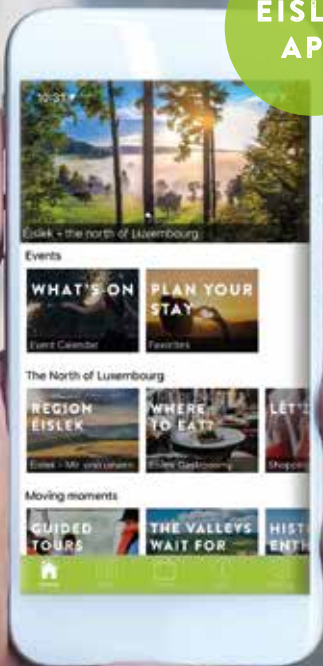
EISL
AP

10:31

Éislek – the north of Luxembourg

Events

WHAT'S ON
Event Calendar

PLAN YOUR STAY
Favorites

The North of Luxembourg

REGION EISLEK
Eislek - Mir sinn(?) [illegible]

WHERE TO EAT?
Eislek Gastronomy

LET'
Shoppi

Moving moments

GUIDED TOURS

THE VALLEYS WAIT FOR

HIST ENTH

Home